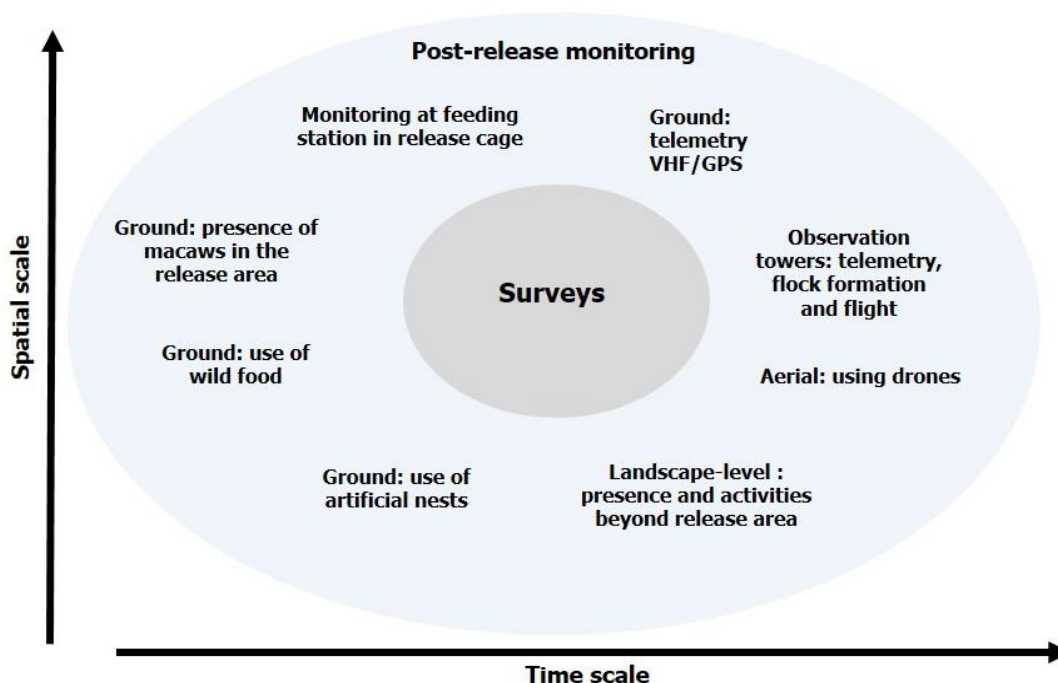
Post-release monitoring

Monitoring at feeding station in release cage

Ground: telemetry VHF/GPS

Ground: presence of macaws in the release area

Surveys

Observation towers: telemetry, flock formation and flight

Ground: use of wild food

Aerial: using drones

Ground: use of artificial nests

Landscape-level : presence and activities beyond release area

Spatial scale

Time scale